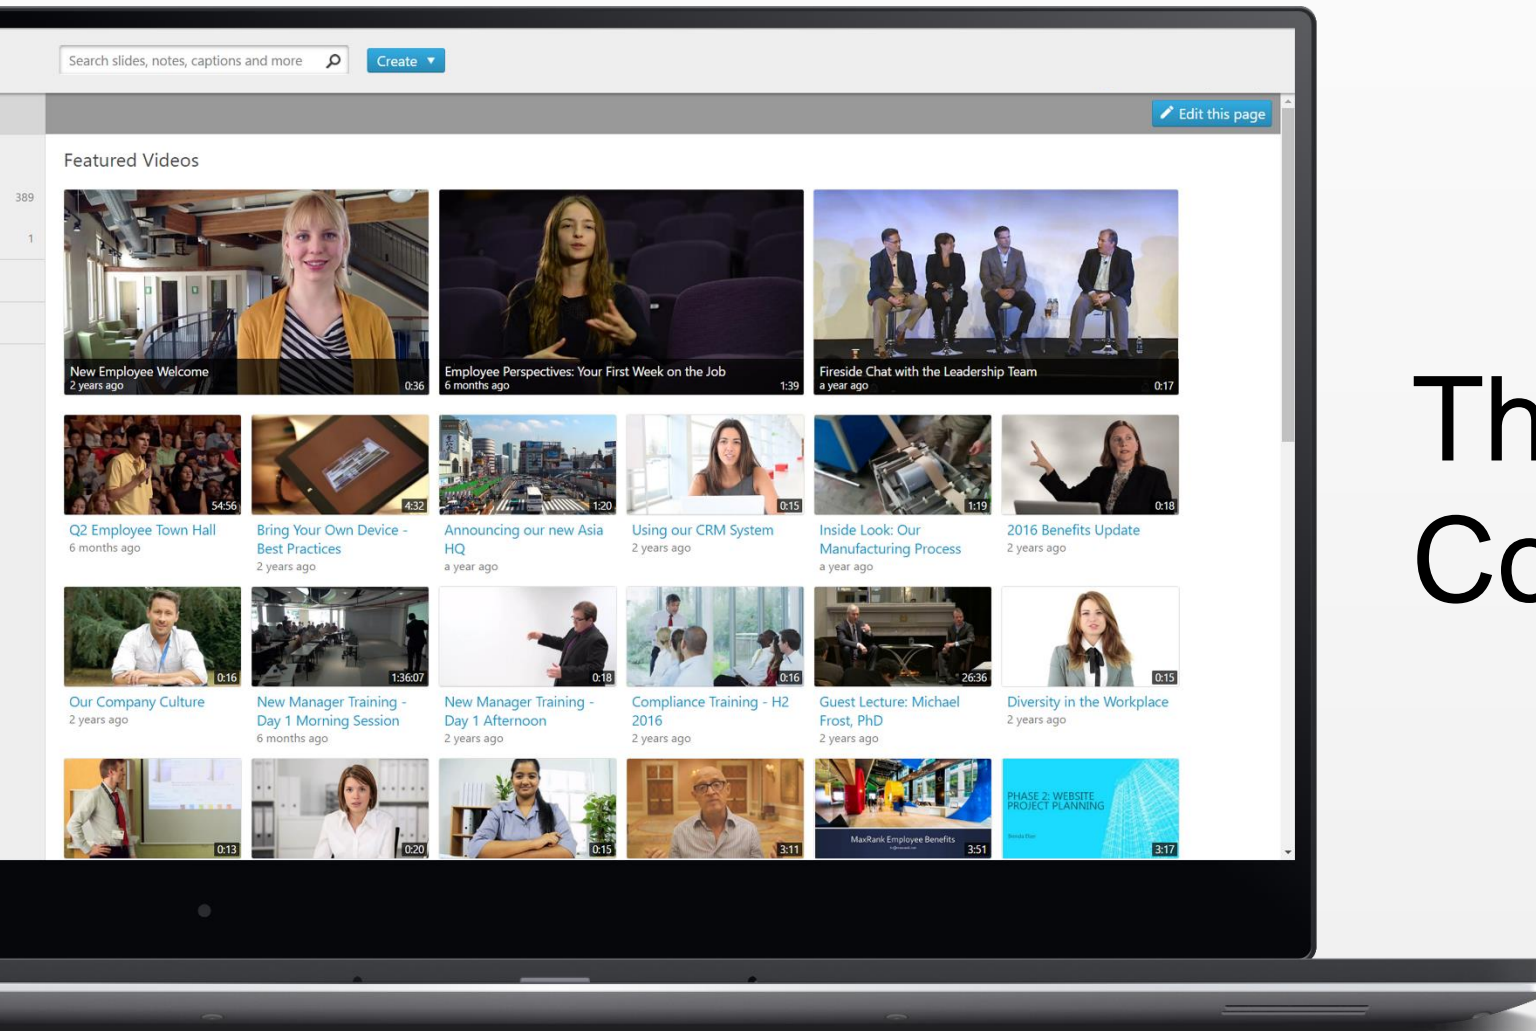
Search slides, notes, captions and more

Create ▼

Edit this page

Featured Videos

389

1

New Employee Welcome
2 years ago
0:36

Employee Perspectives: Your First Week on the Job
6 months ago
1:39

Fireside Chat with the Leadership Team
a year ago
0:17

54:56
Q2 Employee Town Hall
6 months ago

4:32
Bring Your Own Device - Best Practices
2 years ago

1:20
Announcing our new Asia HQ
a year ago

0:15
Using our CRM System
2 years ago

1:19
Inside Look: Our Manufacturing Process
a year ago

0:18
2016 Benefits Update
2 years ago

0:16
Our Company Culture
2 years ago

1:36:07
New Manager Training - Day 1 Morning Session
6 months ago

0:18
New Manager Training - Day 1 Afternoon
2 years ago

0:16
Compliance Training - H2 2016
2 years ago

26:36
Guest Lecture: Michael Frost, PhD
2 years ago

0:15
Diversity in the Workplace
2 years ago

0:13

0:20

0:15

3:11

MaxRank Employee Benefits
3:51

PHASE 2: WEBSITE PROJECT PLANNING
3:17

Th
Co